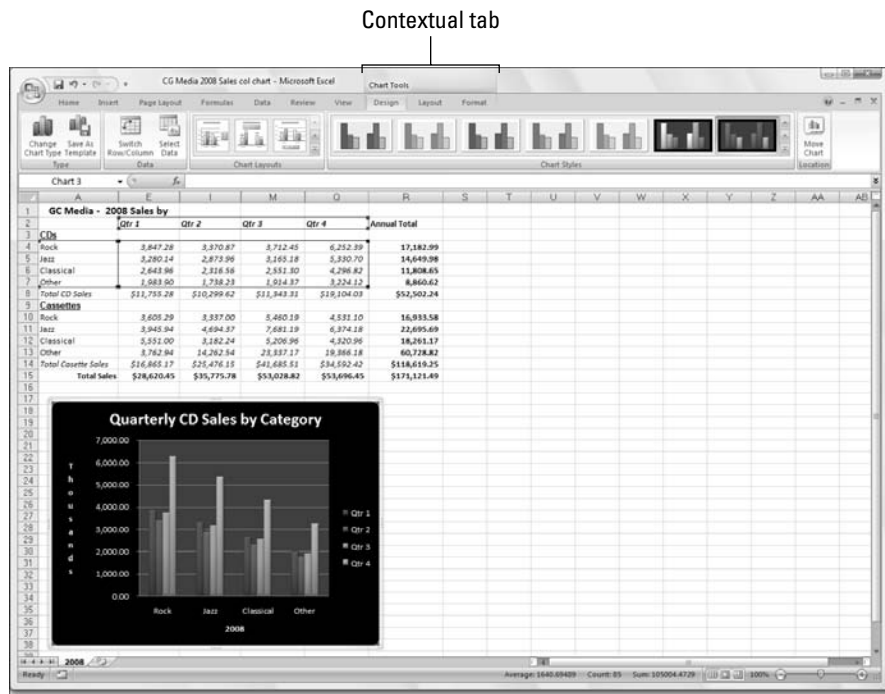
Contextual tab

CG Media 2008 Sales col chart - Microsoft Excel

Chart Tools

Home Insert Page Layout Formulas Data Review View Design Layout Format

Change Chart Type Save As Template Switch Row/Column Select Data Move Chart

Type Data Chart Layouts Chart Styles Location

Chart 3 $f_x$

| | A | E | I | M | Q | R |
|---|---|---|---|---|---|---|
| 1 | GC Media - 2008 Sales by | | | | | |
| 2 | | Qtr 1 | Qtr 2 | Qtr 3 | Qtr 4 | Annual Total |
| 3 | CDs | | | | | |
| 4 | Rock | 3,847.28 | 3,370.87 | 3,712.45 | 6,252.39 | 17,182.99 |
| 5 | Jazz | 3,280.14 | 2,873.96 | 3,165.18 | 5,330.70 | 14,649.98 |
| 6 | Classical | 2,643.96 | 2,316.56 | 2,551.30 | 4,296.82 | 11,808.65 |
| 7 | Other | 1,983.90 | 1,738.23 | 1,914.37 | 3,224.12 | 8,860.62 |
| 8 | Total CD Sales | $11,755.28 | $10,299.62 | $11,343.31 | $19,104.03 | $52,502.24 |
| 9 | Cassettes | | | | | |
| 10 | Rock | 3,605.29 | 3,337.00 | 5,460.19 | 4,531.10 | 16,933.58 |
| 11 | Jazz | 3,945.94 | 4,694.37 | 7,681.19 | 6,374.18 | 22,695.69 |
| 12 | Classical | 5,551.00 | 3,182.24 | 5,206.96 | 4,320.96 | 18,261.17 |
| 13 | Other | 3,762.94 | 14,262.54 | 23,337.17 | 19,366.18 | 60,728.82 |
| 14 | Total Casette Sales | $16,865.17 | $25,476.15 | $41,685.51 | $34,592.42 | $118,619.25 |
| 15 | Total Sales | $28,620.45 | $35,775.78 | $53,028.82 | $53,696.45 | $171,121.49 |

Quarterly CD Sales by Category

7,000.00
6,000.00
5,000.00
4,000.00
3,000.00
2,000.00
1,000.00
0.00

T h o u s a n d s

Rock Jazz Classical Other

2008

Qtr 1
Qtr 2
Qtr 3
Qtr 4

2008

Ready Average: 1640.69409 Count: 85 Sum: 105004.4729 100%